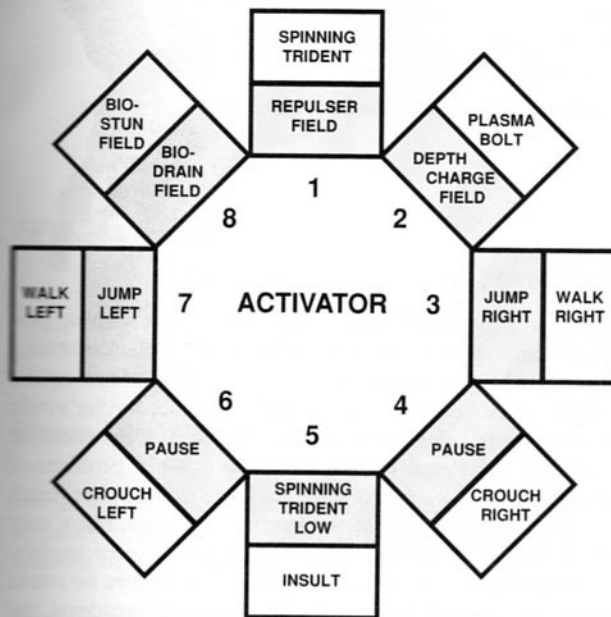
SPINNING TRIDENT

REPULSER FIELD

BIO-STUN FIELD

BIO-DRAIN FIELD

PLASMA BOLT

DEPTH CHARGE FIELD

1

8

2

WALK LEFT

JUMP LEFT

7

ACTIVATOR

3

JUMP RIGHT

WALK RIGHT

6

4

5

PAUSE

CROUCH LEFT

PAUSE

CROUCH RIGHT

SPINNING TRIDENT LOW

INSULT